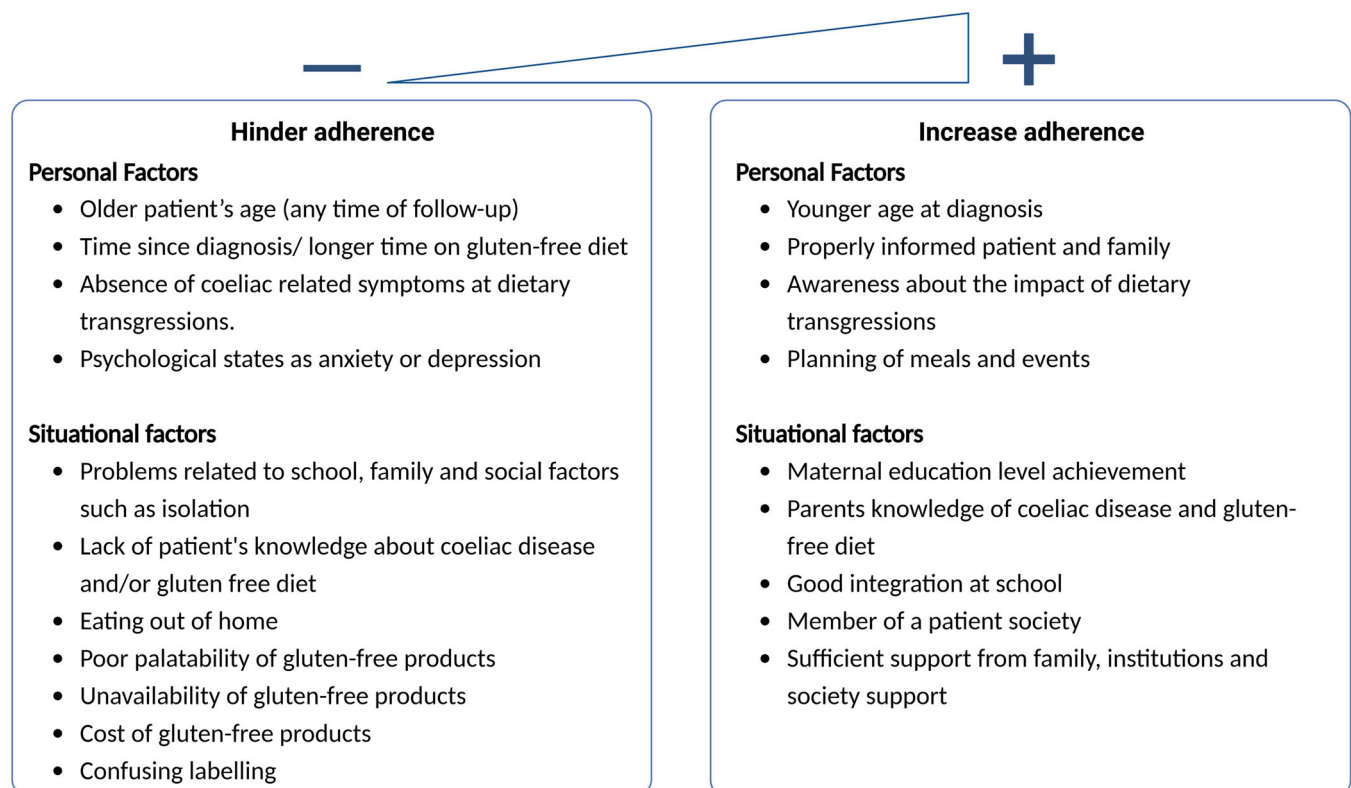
−

+

**Hinder adherence**

**Personal Factors**
- Older patient’s age (any time of follow-up)
- Time since diagnosis/ longer time on gluten-free diet
- Absence of coeliac related symptoms at dietary transgressions.
- Psychological states as anxiety or depression

**Situational factors**
- Problems related to school, family and social factors such as isolation
- Lack of patient's knowledge about coeliac disease and/or gluten free diet
- Eating out of home
- Poor palatability of gluten-free products
- Unavailability of gluten-free products
- Cost of gluten-free products
- Confusing labelling

**Increase adherence**

**Personal Factors**
- Younger age at diagnosis
- Properly informed patient and family
- Awareness about the impact of dietary transgressions
- Planning of meals and events

**Situational factors**
- Maternal education level achievement
- Parents knowledge of coeliac disease and gluten-free diet
- Good integration at school
- Member of a patient society
- Sufficient support from family, institutions and society support